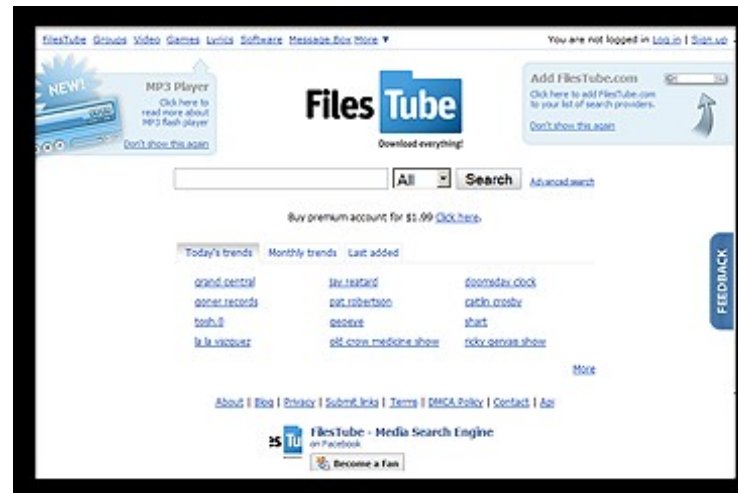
FilesTube Groups Video Games Lyrics Software Message Box More ▼

You are not logged in Log in | Sign up

NEW!

MP3 Player

Click here to read more about MP3 flash player

Don't show this again

Files Tube

Download everything!

Add FilesTube.com

Click here to add FilesTube.com to your list of search providers.

Don't show this again

All

Search

Advanced search

Buy premium account for $1.99 Click here.

Today's trends

Monthly trends

Last added

| | | |
|---|---|---|
| grand central | jay reatard | doomsday clock |
| goner records | pat robertson | caitlin crosby |
| tosh.0 | geneve | shart |
| la la vazquez | old crow medicine show | ricky gervais show |

More

FEEDBACK

About | Blog | Privacy | Submit links | Terms | DMCA Policy | Contact | Api

es Tu

FilesTube - Media Search Engine

on Facebook

Become a Fan